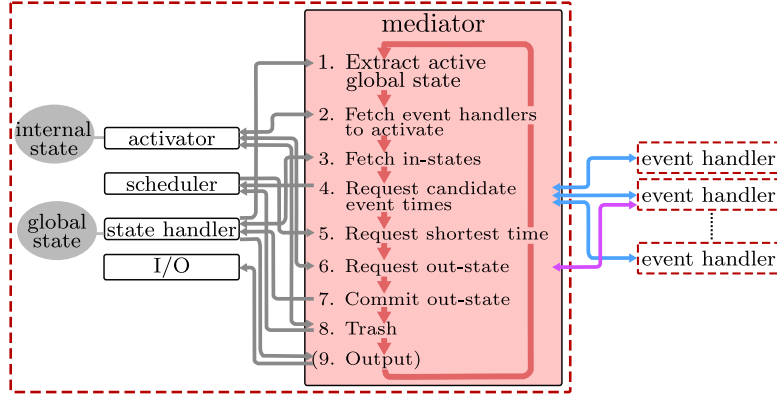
mediator

internal state

global state

activator

scheduler

state handler

I/O

1. Extract active global state

2. Fetch event handlers to activate

3. Fetch in-states

4. Request candidate event times

5. Request shortest time

6. Request out-state

7. Commit out-state

8. Trash

(9. Output)

event handler

event handler

event handler